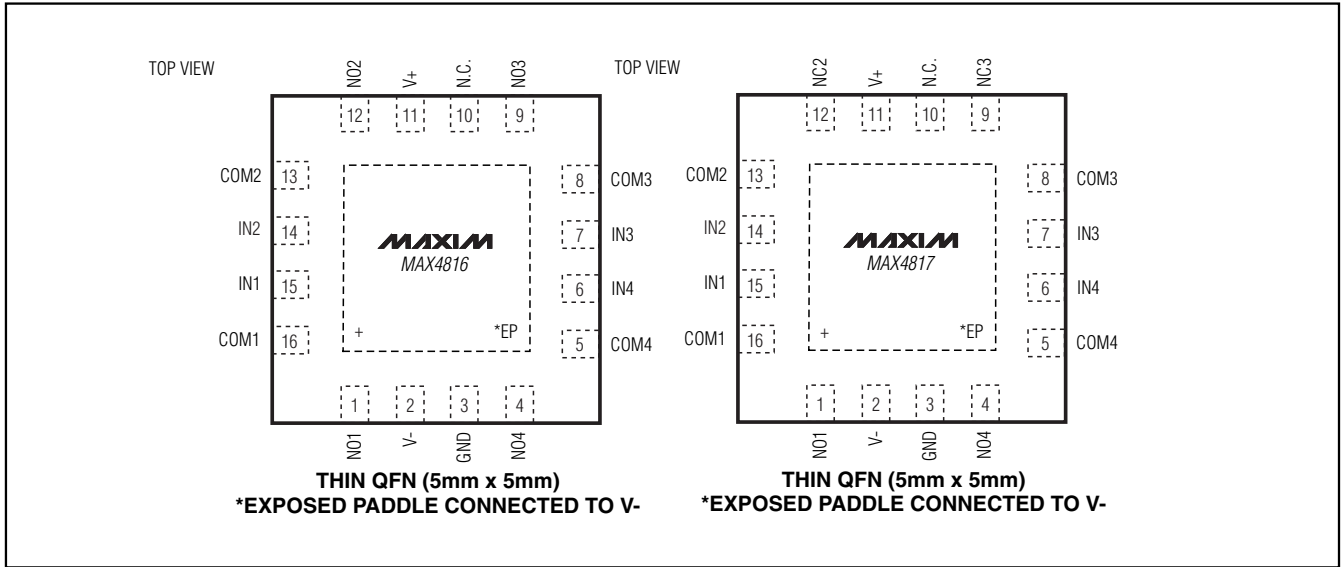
TOP VIEW

NO2 V+ N.C. NO3

12 11 10 9

COM2 13
IN2 14
IN1 15
COM1 16

8 COM3
7 IN3
6 IN4
5 COM4

MAXIM
MAX4816

+

*EP

1 2 3 4

NO1 V- GND NO4

THIN QFN (5mm x 5mm)
*EXPOSED PADDLE CONNECTED TO V-

TOP VIEW

NC2 V+ N.C. NC3

12 11 10 9

COM2 13
IN2 14
IN1 15
COM1 16

8 COM3
7 IN3
6 IN4
5 COM4

MAXIM
MAX4817

+

*EP

1 2 3 4

NO1 V- GND NO4

THIN QFN (5mm x 5mm)
*EXPOSED PADDLE CONNECTED TO V-